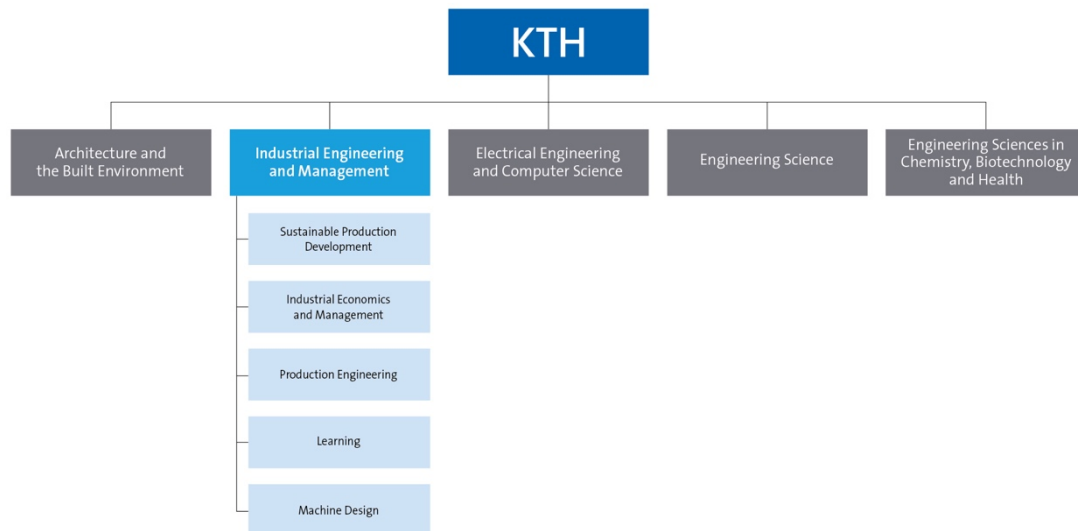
KTH

Architecture and the Built Environment

Industrial Engineering and Management

Electrical Engineering and Computer Science

Engineering Science

Engineering Sciences in Chemistry, Biotechnology and Health

Sustainable Production Development

Industrial Economics and Management

Production Engineering

Learning

Machine Design